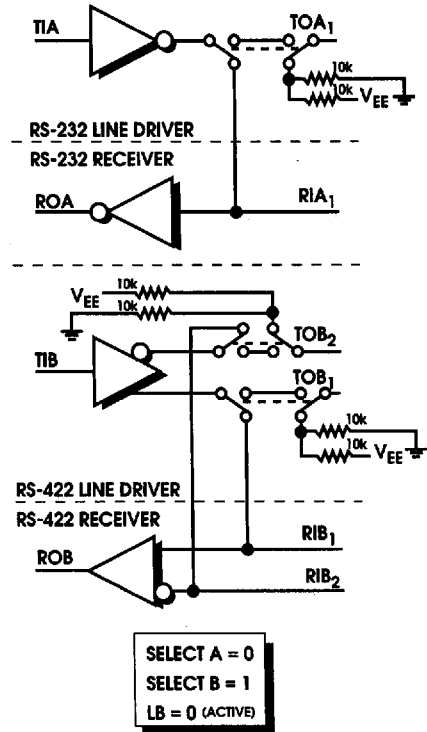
TIA

TOA$_1$

10k

10k

V$_{EE}$

RS-232 LINE DRIVER

RS-232 RECEIVER

ROA

RIA$_1$

V$_{EE}$

10k

10k

TIB

TOB$_2$

TOB$_1$

10k

10k

V$_{EE}$

RS-422 LINE DRIVER

RS-422 RECEIVER

ROB

RIB$_1$

RIB$_2$

SELECT A = 0

SELECT B = 1

LB = 0 (ACTIVE)